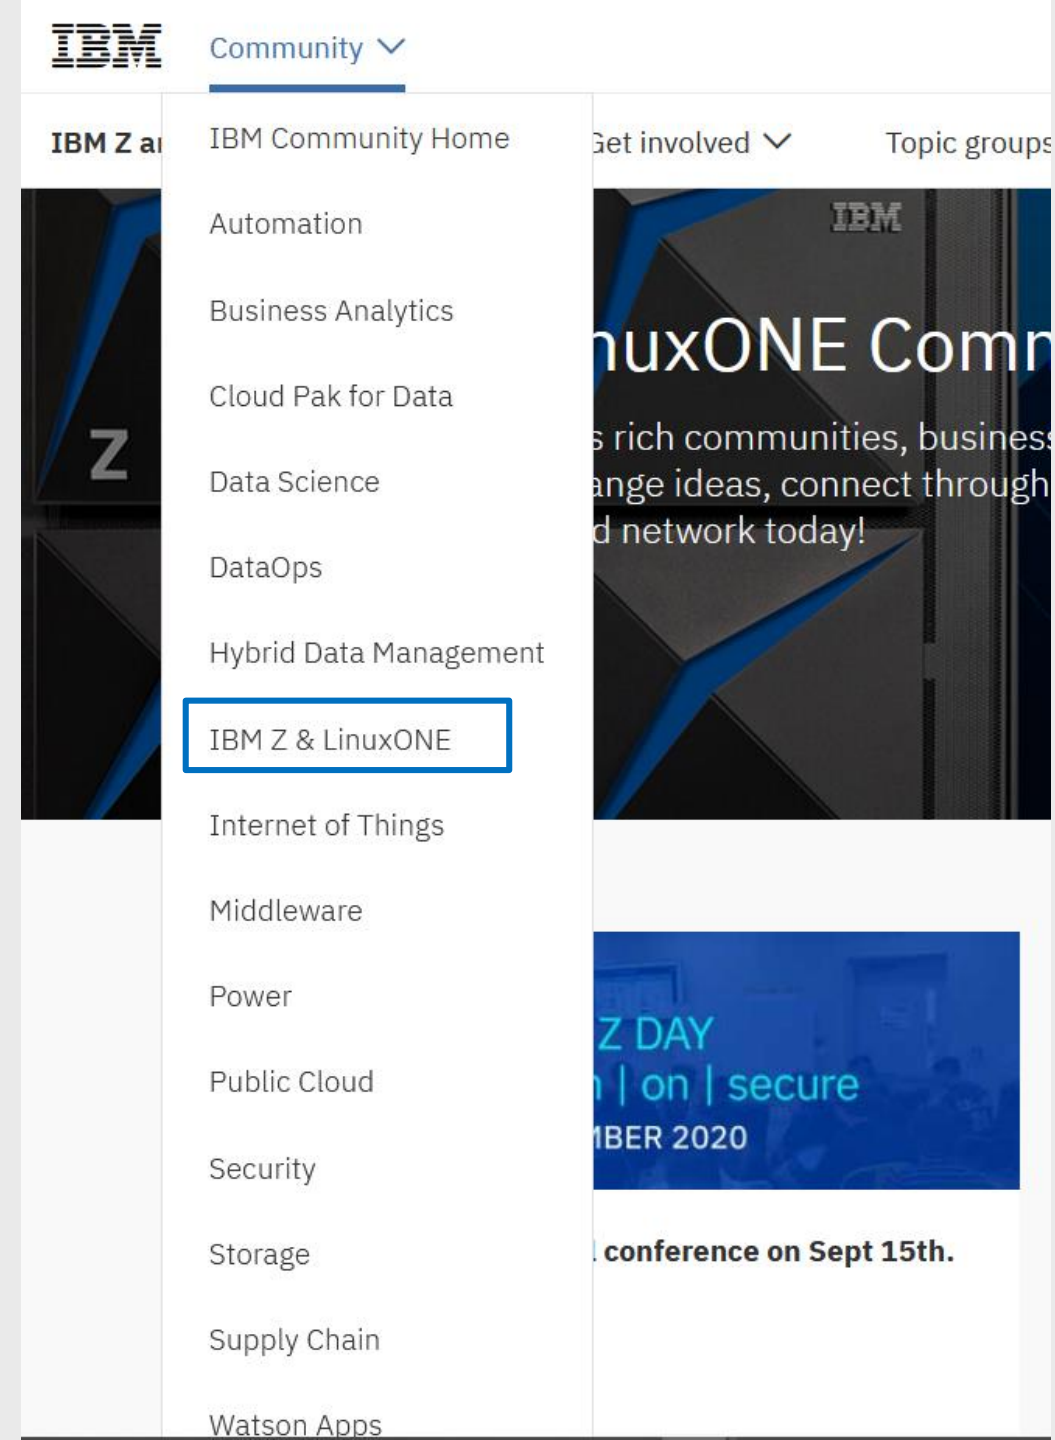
IBM Community

IBM Z ar

IBM Community Home
Automation
Business Analytics
Cloud Pak for Data
Data Science
DataOps
Hybrid Data Management
IBM Z & LinuxONE
Internet of Things
Middleware
Power
Public Cloud
Security
Storage
Supply Chain
Watson Apps

Get involved

Topic groups

Z

IBM

uxONE Comm

s rich communities, business
ange ideas, connect through
d network today!

Z DAY
n | on | secure
MBER 2020

conference on Sept 15th.